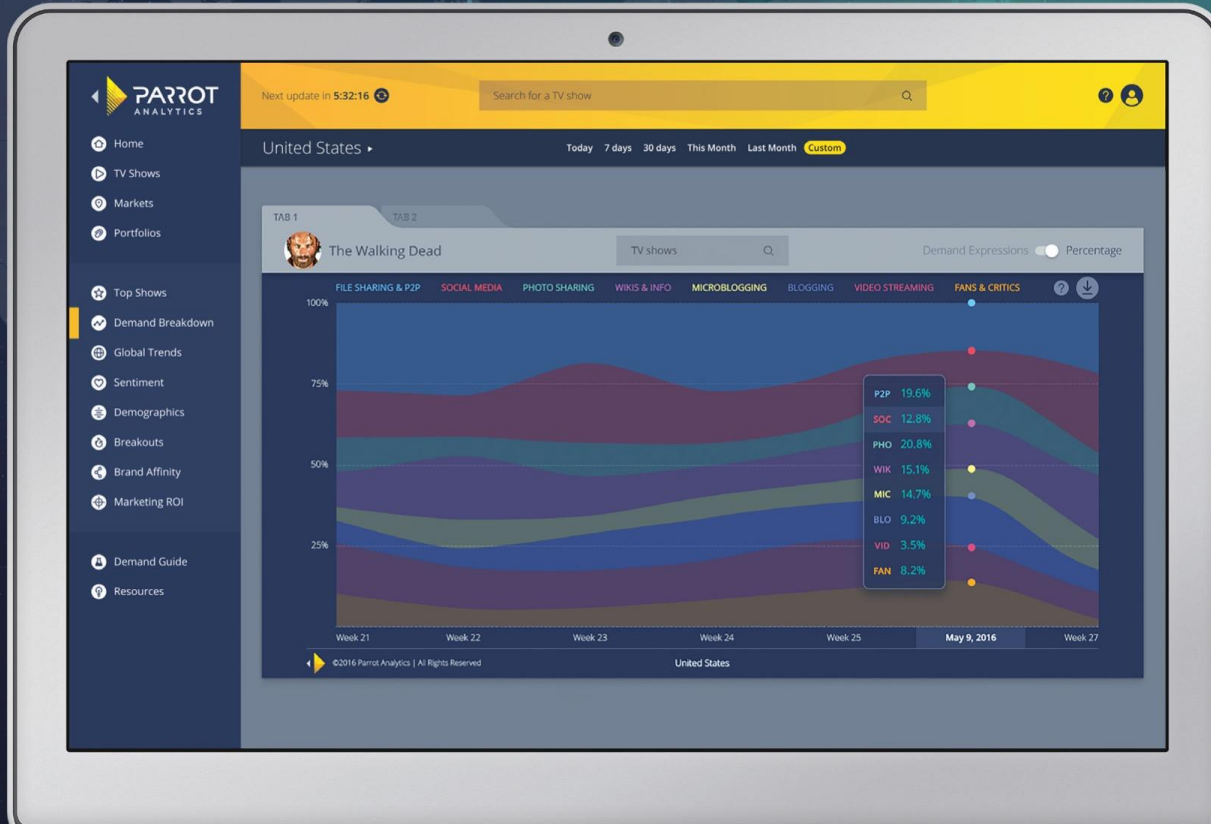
PARROT ANALYTICS

Home
TV Shows
Markets
Portfolios

Top Shows
Demand Breakdown
Global Trends
Sentiment
Demographics
Breakouts
Brand Affinity
Marketing ROI

Demand Guide
Resources

Next update in 5:32:16

Search for a TV show

United States ▸

Today 7 days 30 days This Month Last Month Custom

TAB 1 TAB 2

The Walking Dead

TV shows

Demand Expressions Percentage

FILE SHARING & P2P SOCIAL MEDIA PHOTO SHARING WIKIS & INFO MICROBLOGGING BLOGGING VIDEO STREAMING FANS & CRITICS

100%
75%
50%
25%

P2P 19.6%
SOC 12.8%
PHO 20.8%
WIK 15.1%
MIC 14.7%
BLO 9.2%
VID 3.5%
FAN 8.2%

Week 21 Week 22 Week 23 Week 24 Week 25 May 9, 2016 Week 27

©2016 Parrot Analytics | All Rights Reserved

United States